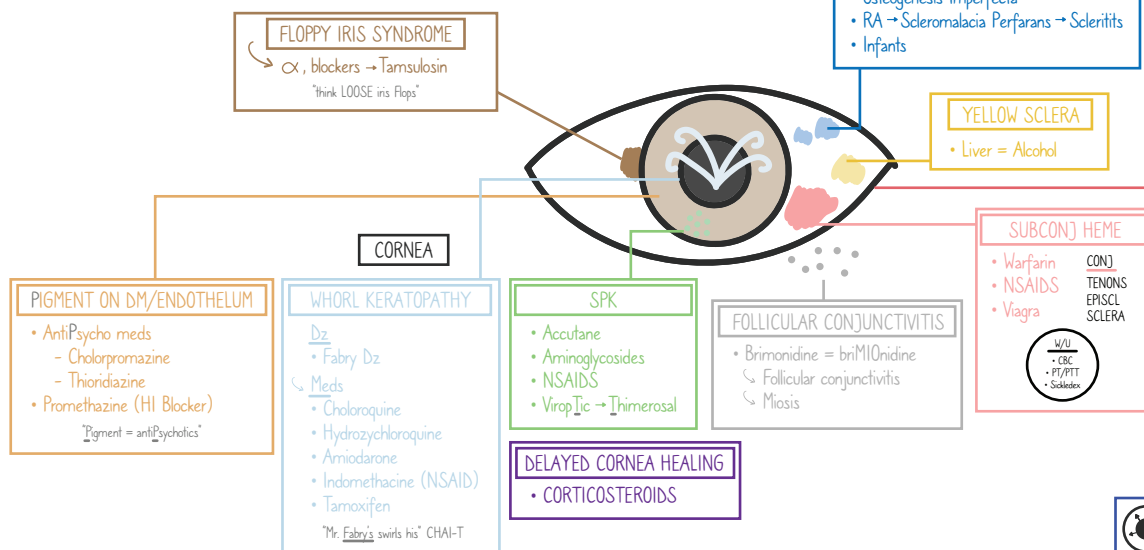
Osteogenesis Imperfecta
• RA → Scleromalacia Perfarans → Scleritits
• Infants

FLOPPY IRIS SYNDROME
$\alpha_1$ blockers → Tamsulosin
"think LOOSE iris Flops"

YELLOW SCLERA
• Liver = Alcohol

CORNEA

SUBCONJ HEME
• Warfarin
• NSAIDS
• Viagra
CONJ
TENONS
EPISCL
SCLERA
W/U
• CBC
• PT/PTT
• Sickledex

PIGMENT ON DM/ENDOTHELUM
• AntiPsycho meds
- Cholorpromazine
- Thioridiazine
• Promethazine (H1 Blocker)
"Pigment = antiPsychotics"

WHORL KERATOPATHY
Dz
• Fabry Dz
Meds
• Choloroquine
• Hydrozychloroquine
• Amiodarone
• Indomethacine (NSAID)
• Tamoxifen
"Mr. Fabry's swirls his" CHAI-T

SPK
• Accutane
• Aminoglycosides
• NSAIDS
• ViropTic → Thimerosal

FOLLICULAR CONJUNCTIVITIS
• Brimonidine = briMIOnidine
Follicular conjunctivitis
Miosis

DELAYED CORNEA HEALING
• CORTICOSTEROIDS